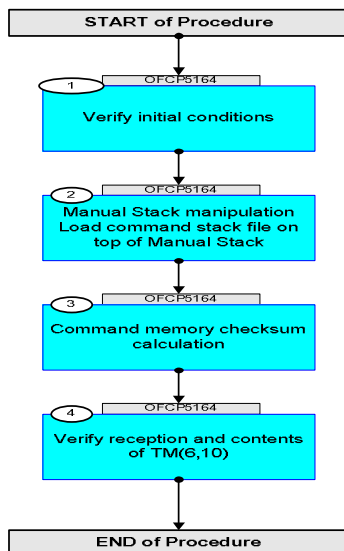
START of Procedure

1
OFCP5164
Verify initial conditions

2
OFCP5164
Manual Stack manipulation
Load command stack file on top of Manual Stack

3
OFCP5164
Command memory checksum calculation

4
OFCP5164
Verify reception and contents of TM(6,10)

END of Procedure